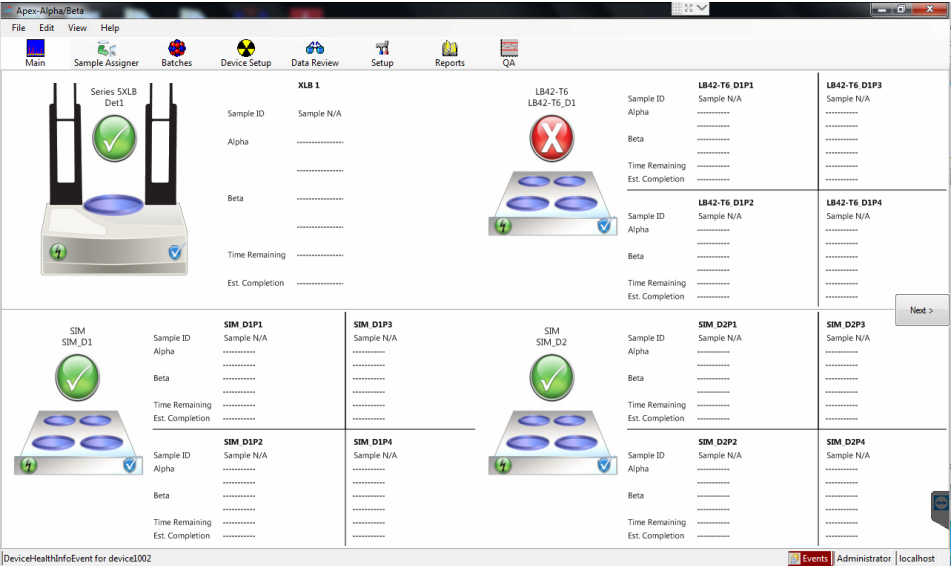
Apex-Alpha/Beta

File Edit View Help

Main Sample Assigner Batches Device Setup Data Review Setup Reports QA

Series 5XLB
Det1

XLB 1

| | |
|---|---|
| Sample ID | Sample N/A |
| Alpha | --------------- |
| | --------------- |
| Beta | --------------- |
| | --------------- |
| Time Remaining | --------------- |
| Est. Completion | --------------- |

LB42-T6
LB42-T6_D1

| | LB42-T6_D1P1 | LB42-T6_D1P3 |
|---|---|---|
| Sample ID | Sample N/A | Sample N/A |
| Alpha | ----------- | ----------- |
| | ----------- | ----------- |
| Beta | ----------- | ----------- |
| | ----------- | ----------- |
| Time Remaining | ----------- | ----------- |
| Est. Completion | ----------- | ----------- |

| | LB42-T6_D1P2 | LB42-T6_D1P4 |
|---|---|---|
| Sample ID | Sample N/A | Sample N/A |
| Alpha | ----------- | ----------- |
| | ----------- | ----------- |
| Beta | ----------- | ----------- |
| | ----------- | ----------- |
| Time Remaining | ----------- | ----------- |
| Est. Completion | ----------- | ----------- |

Next >

SIM
SIM_D1

| | SIM_D1P1 | SIM_D1P3 |
|---|---|---|
| Sample ID | Sample N/A | Sample N/A |
| Alpha | ----------- | ----------- |
| | ----------- | ----------- |
| Beta | ----------- | ----------- |
| | ----------- | ----------- |
| Time Remaining | ----------- | ----------- |
| Est. Completion | ----------- | ----------- |

| | SIM_D1P2 | SIM_D1P4 |
|---|---|---|
| Sample ID | Sample N/A | Sample N/A |
| Alpha | ----------- | ----------- |
| | ----------- | ----------- |
| Beta | ----------- | ----------- |
| | ----------- | ----------- |
| Time Remaining | ----------- | ----------- |
| Est. Completion | ----------- | ----------- |

SIM
SIM_D2

| | SIM_D2P1 | SIM_D2P3 |
|---|---|---|
| Sample ID | Sample N/A | Sample N/A |
| Alpha | ----------- | ----------- |
| | ----------- | ----------- |
| Beta | ----------- | ----------- |
| | ----------- | ----------- |
| Time Remaining | ----------- | ----------- |
| Est. Completion | ----------- | ----------- |

| | SIM_D2P2 | SIM_D2P4 |
|---|---|---|
| Sample ID | Sample N/A | Sample N/A |
| Alpha | ----------- | ----------- |
| | ----------- | ----------- |
| Beta | ----------- | ----------- |
| | ----------- | ----------- |
| Time Remaining | ----------- | ----------- |
| Est. Completion | ----------- | ----------- |

DeviceHealthInfoEvent for device1002 Events Administrator localhost